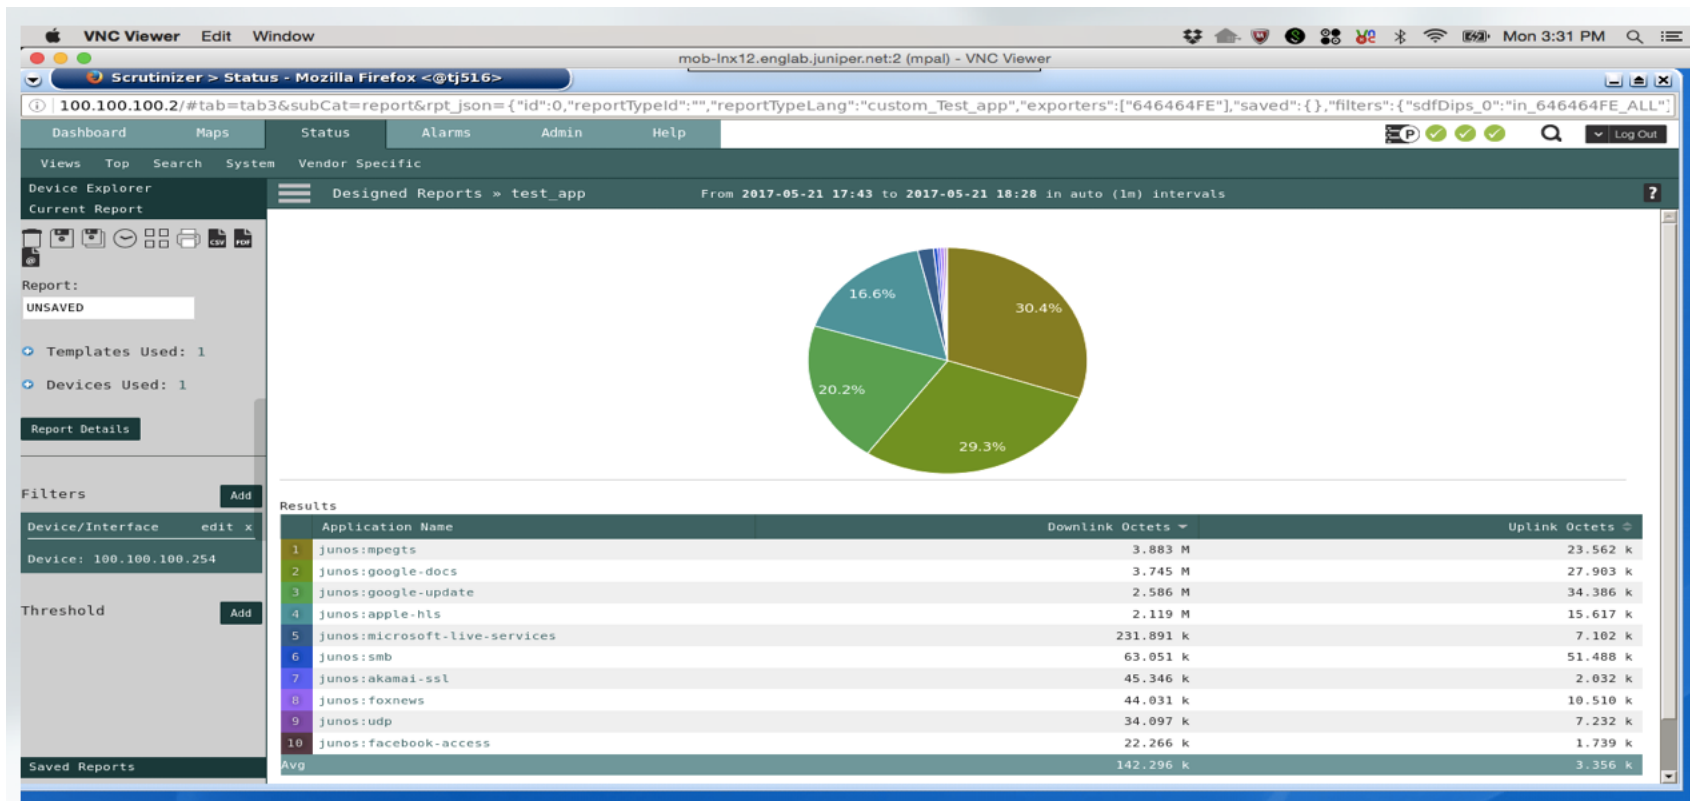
VNC Viewer Edit Window

Mon 3:31 PM

mob-lnx12.englab.juniper.net:2 (mpal) - VNC Viewer

Scrutinizer > Status - Mozilla Firefox <@tj516>

100.100.100.2/#tab=tab3&subCat=report&rpt_json={"id":0,"reportTypeId":"","reportTypeLang":"custom_Test_app","exporters":["646464FE"],"saved":{},"filters":{"sdfDips_0":"in_646464FE_ALL"

Dashboard Maps Status Alarms Admin Help

Log Out

Views Top Search System Vendor Specific

Device Explorer
Current Report

Designed Reports » test_app

From 2017-05-21 17:43 to 2017-05-21 18:28 in auto (1m) intervals

?

Report:

UNSAVED

Templates Used: 1

Devices Used: 1

Report Details

Filters Add

Device/Interface edit x

Device: 100.100.100.254

Threshold Add

Saved Reports

16.6%
30.4%
20.2%
29.3%

Results

| | Application Name | Downlink Octets | Uplink Octets |
|---|---|---|---|
| 1 | junos:mpegts | 3.883 M | 23.562 k |
| 2 | junos:google-docs | 3.745 M | 27.903 k |
| 3 | junos:google-update | 2.586 M | 34.386 k |
| 4 | junos:apple-hls | 2.119 M | 15.617 k |
| 5 | junos:microsoft-live-services | 231.891 k | 7.102 k |
| 6 | junos:smb | 63.051 k | 51.488 k |
| 7 | junos:akamai-ssl | 45.346 k | 2.032 k |
| 8 | junos:foxnews | 44.031 k | 10.510 k |
| 9 | junos:udp | 34.097 k | 7.232 k |
| 10 | junos:facebook-access | 22.266 k | 1.739 k |
| Avg | | 142.296 k | 3.356 k |